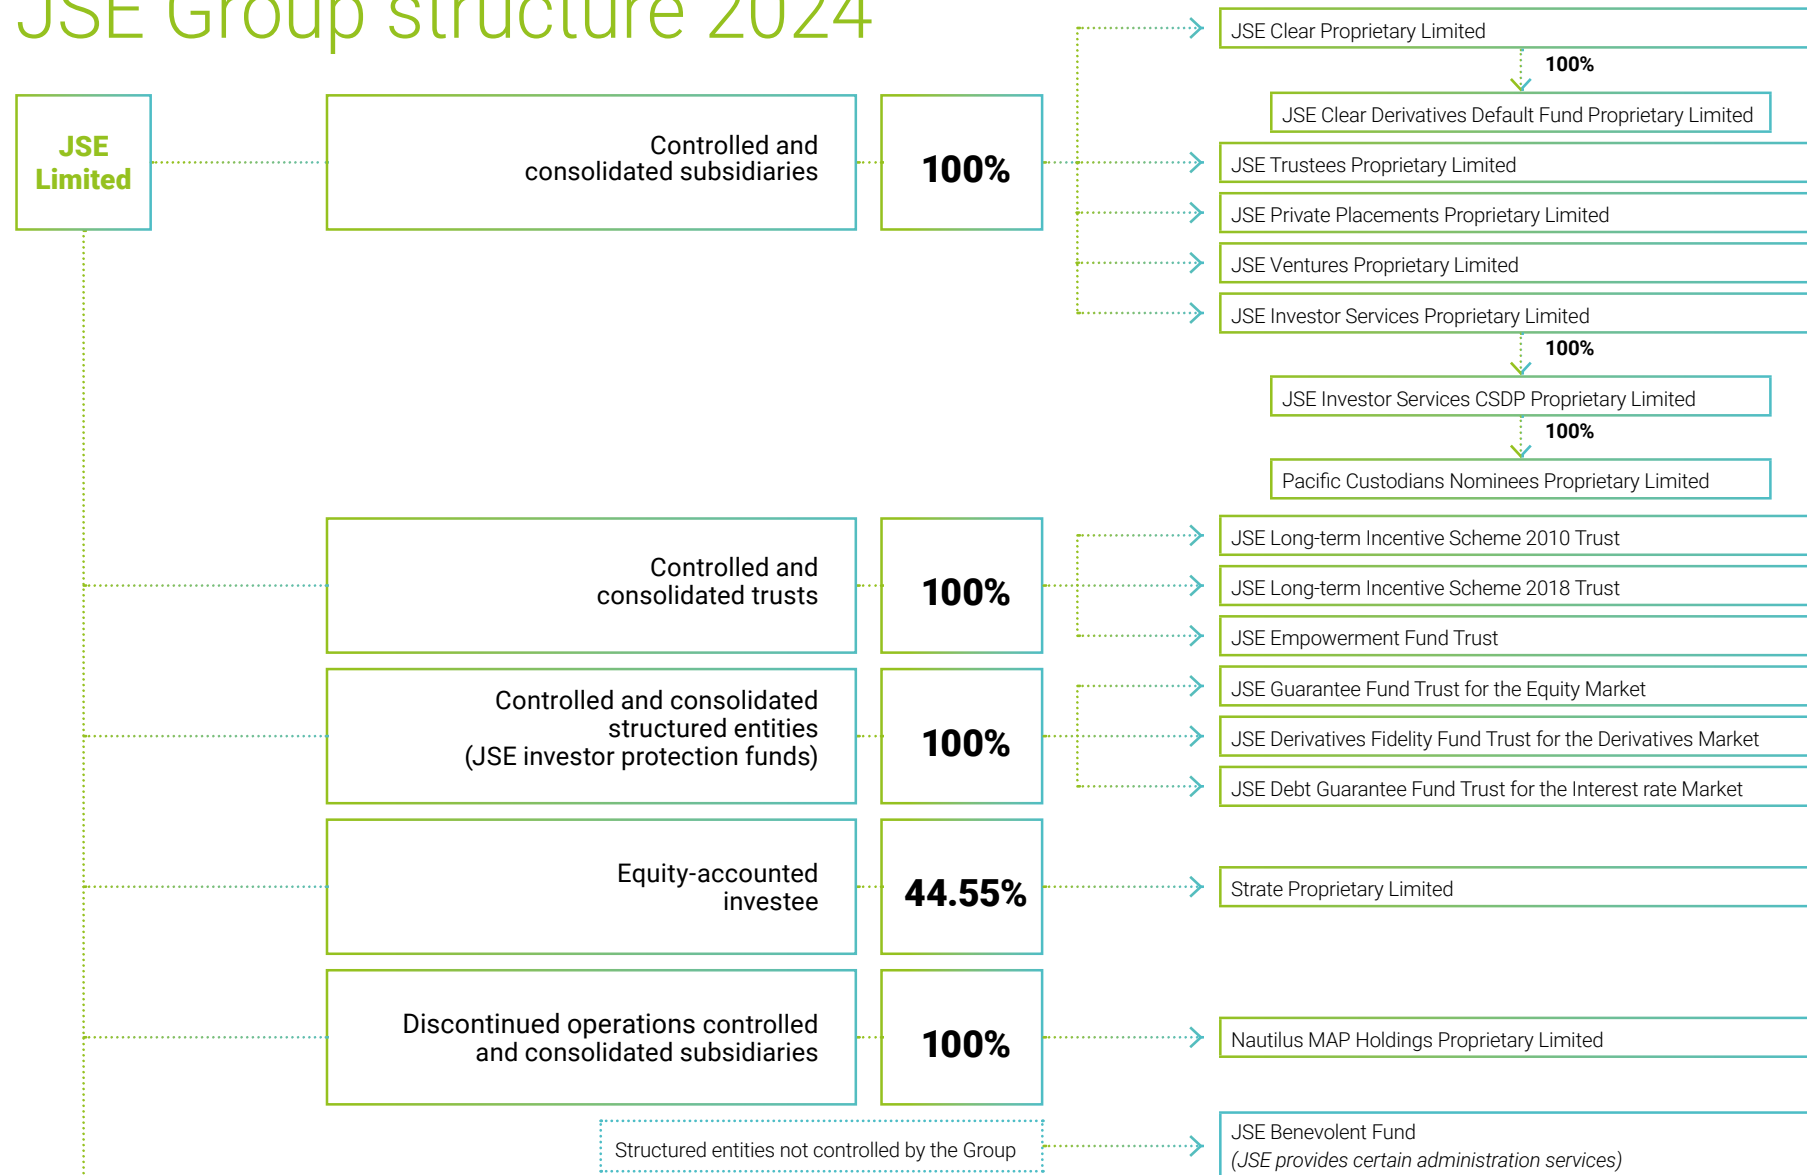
JSE Group structure 2024

JSE Limited

Controlled and consolidated subsidiaries

100%

JSE Clear Proprietary Limited

100%

JSE Clear Derivatives Default Fund Proprietary Limited

JSE Trustees Proprietary Limited

JSE Private Placements Proprietary Limited

JSE Ventures Proprietary Limited

JSE Investor Services Proprietary Limited

100%

JSE Investor Services CSDP Proprietary Limited

100%

Pacific Custodians Nominees Proprietary Limited

Controlled and consolidated trusts

100%

JSE Long-term Incentive Scheme 2010 Trust

JSE Long-term Incentive Scheme 2018 Trust

JSE Empowerment Fund Trust

Controlled and consolidated structured entities (JSE investor protection funds)

100%

JSE Guarantee Fund Trust for the Equity Market

JSE Derivatives Fidelity Fund Trust for the Derivatives Market

JSE Debt Guarantee Fund Trust for the Interest rate Market

Equity-accounted investee

44.55%

Strate Proprietary Limited

Discontinued operations controlled and consolidated subsidiaries

100%

Nautilus MAP Holdings Proprietary Limited

Structured entities not controlled by the Group

JSE Benevolent Fund
(JSE provides certain administration services)